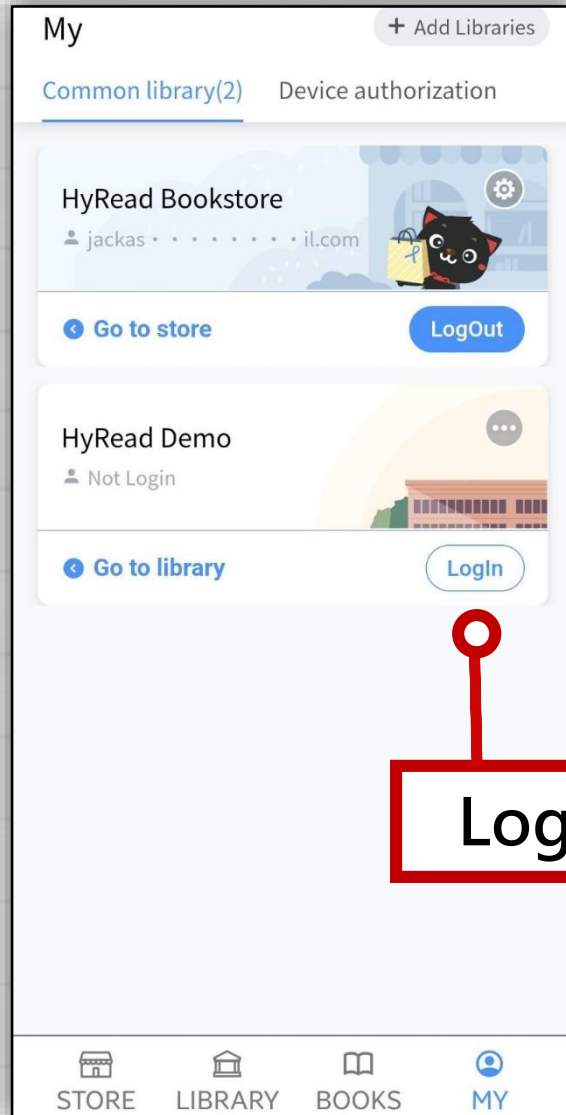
My

+ Add Libraries

Common library(2) Device authorization

HyRead Bookstore

jackas • • • • • • • • il.com

Go to store

LogOut

HyRead Demo

Not Login

Go to library

LogIn

Log

STORE LIBRARY BOOKS MY